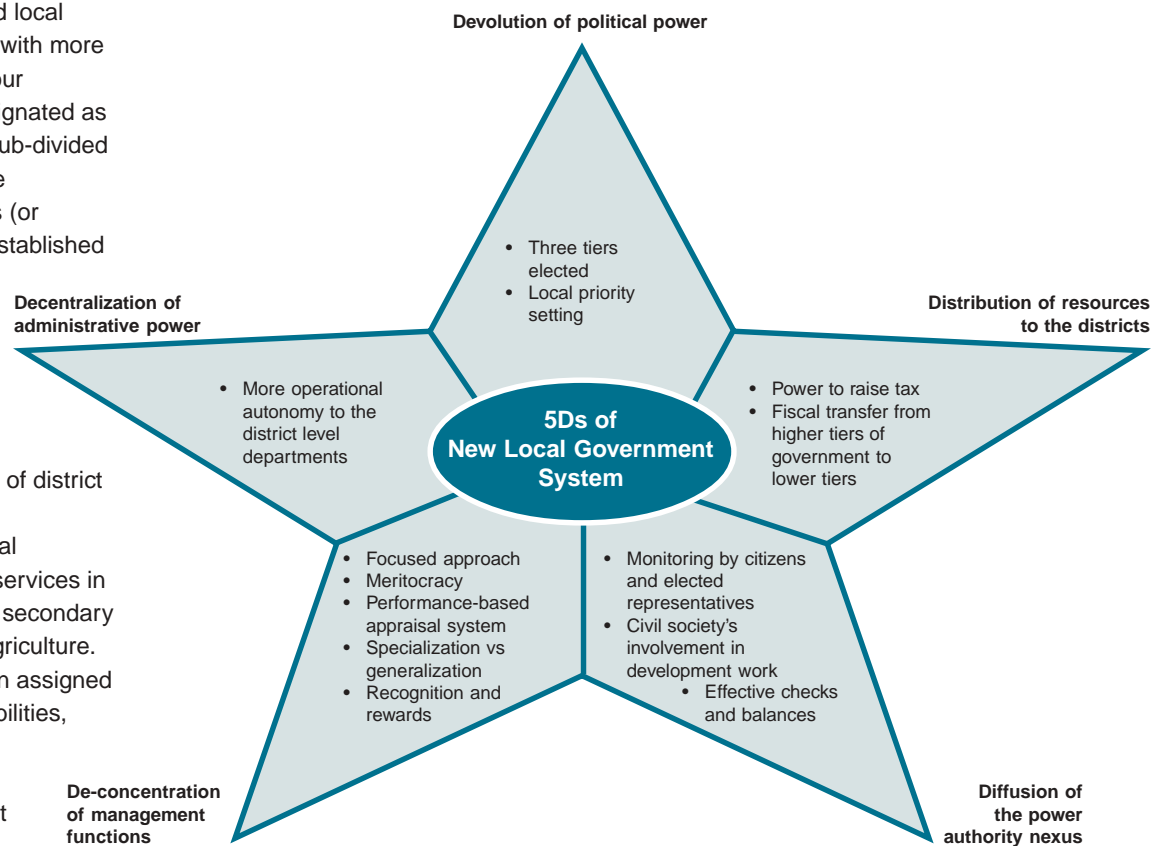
d local
with more
ur
gnated as
ub-divided
e
s (or
stablished

of district

al
services in
secondary
griculture.
n assigned
bilities,

t

Devolution of political power

- Three tiers elected
- Local priority setting

Decentralization of administrative power

- More operational autonomy to the district level departments

Distribution of resources to the districts

- Power to raise tax
- Fiscal transfer from higher tiers of government to lower tiers

5Ds of New Local Government System

- Focused approach
- Meritocracy
- Performance-based appraisal system
- Specialization vs generalization
- Recognition and rewards

- Monitoring by citizens and elected representatives
- Civil society's involvement in development work
- Effective checks and balances

De-concentration of management functions

Diffusion of the power authority nexus